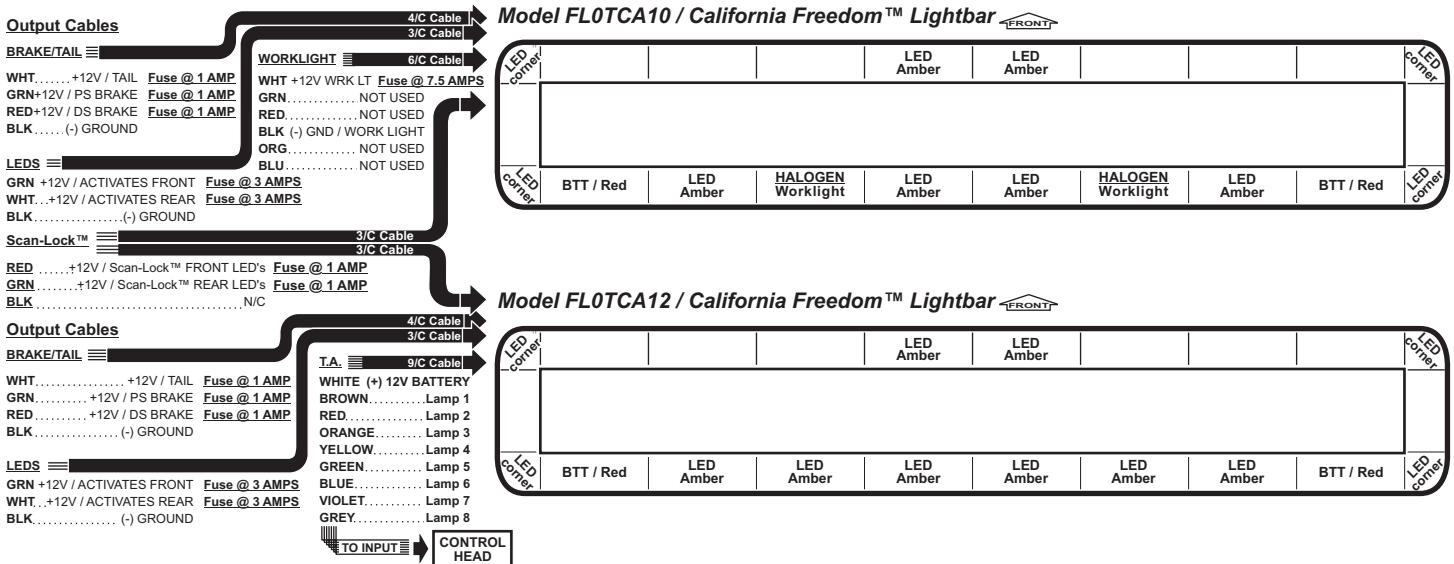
Output Cables

BRAKE/TAIL

WHT.......+12V / TAIL Fuse @ 1 AMP
GRN+12V / PS BRAKE Fuse @ 1 AMP
RED+12V / DS BRAKE Fuse @ 1 AMP
BLK......(-) GROUND

LEDS

GRN +12V / ACTIVATES FRONT Fuse @ 3 AMPS
WHT...+12V / ACTIVATES REAR Fuse @ 3 AMPS
BLK..................(-) GROUND

Scan-Lock™

RED ......+12V / Scan-Lock™ FRONT LED's Fuse @ 1 AMP
GRN ........+12V / Scan-Lock™ REAR LED's Fuse @ 1 AMP
BLK ........................................N/C

4/C Cable
3/C Cable

WORKLIGHT
6/C Cable

WHT +12V WRK LT Fuse @ 7.5 AMPS
GRN............. NOT USED
RED.............. NOT USED
BLK (-) GND / WORK LIGHT
ORG............. NOT USED
BLU.............. NOT USED

3/C Cable
3/C Cable

Model FL0TCA10 / California Freedom™ Lightbar FRONT

| LED corner | | | | LED Amber | LED Amber | | | | LED corner |
|---|---|---|---|---|---|---|---|---|---|
| LED corner | BTT / Red | LED Amber | HALOGEN Worklight | LED Amber | LED Amber | HALOGEN Worklight | LED Amber | BTT / Red | LED corner |

Output Cables

BRAKE/TAIL

WHT................. +12V / TAIL Fuse @ 1 AMP
GRN.......... +12V / PS BRAKE Fuse @ 1 AMP
RED.......... +12V / DS BRAKE Fuse @ 1 AMP
BLK................. (-) GROUND

LEDS

GRN +12V / ACTIVATES FRONT Fuse @ 3 AMPS
WHT...+12V / ACTIVATES REAR Fuse @ 3 AMPS
BLK................. (-) GROUND

4/C Cable
3/C Cable

T.A.
9/C Cable

WHITE (+) 12V BATTERY
BROWN...........Lamp 1
RED................Lamp 2
ORANGE.........Lamp 3
YELLOW..........Lamp 4
GREEN...........Lamp 5
BLUE.............Lamp 6
VIOLET...........Lamp 7
GREY.............Lamp 8

TO INPUT
CONTROL HEAD

Model FL0TCA12 / California Freedom™ Lightbar FRONT

| LED corner | | | | LED Amber | LED Amber | | | | LED corner |
|---|---|---|---|---|---|---|---|---|---|
| LED corner | BTT / Red | LED Amber | LED Amber | LED Amber | LED Amber | LED Amber | LED Amber | BTT / Red | LED corner |